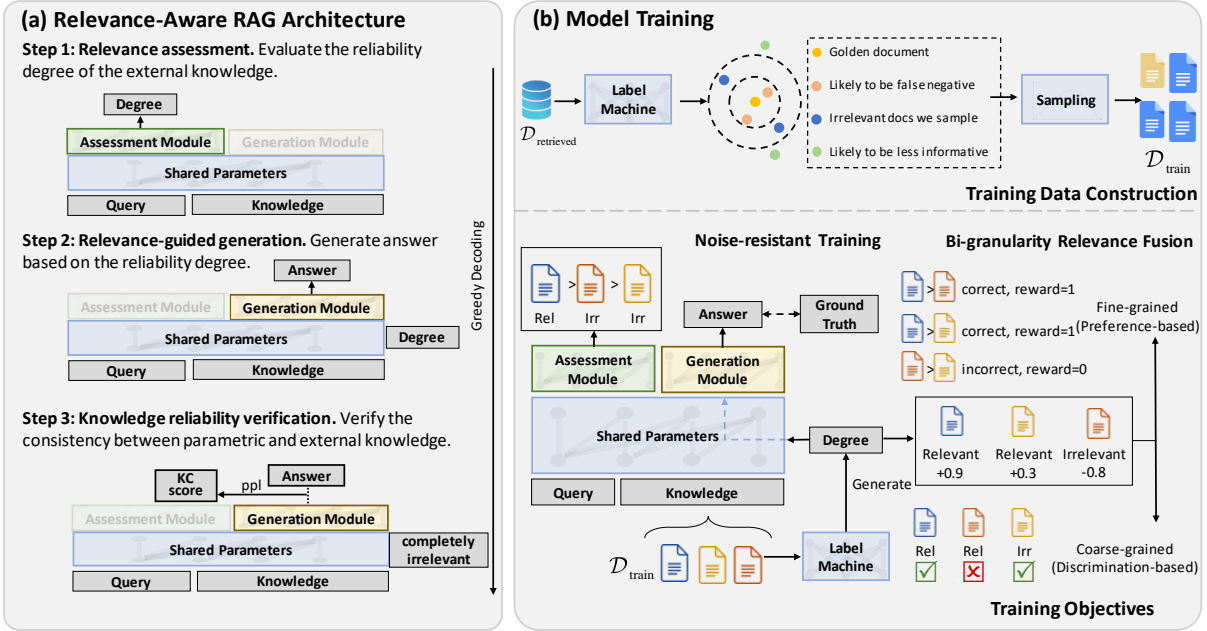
(a) Relevance-Aware RAG Architecture

Step 1: Relevance assessment. Evaluate the reliability degree of the external knowledge.

Degree

Assessment Module
Generation Module
Shared Parameters
Query
Knowledge

Step 2: Relevance-guided generation. Generate answer based on the reliability degree.

Answer

Assessment Module
Generation Module
Shared Parameters
Degree
Query
Knowledge

Greedy Decoding

Step 3: Knowledge reliability verification. Verify the consistency between parametric and external knowledge.

KC score
ppl
Answer
Assessment Module
Generation Module
Shared Parameters
completely irrelevant
Query
Knowledge

(b) Model Training

$\mathcal{D}_{\text{retrieved}}$
Label Machine
Golden document
Likely to be false negative
Irrelevant docs we sample
Likely to be less informative
Sampling
$\mathcal{D}_{\text{train}}$

Training Data Construction

Noise-resistant Training

Rel > Irr > Irr
Answer
Ground Truth
Assessment Module
Generation Module
Shared Parameters
Degree
Query
Knowledge
Generate
$\mathcal{D}_{\text{train}}$
Label Machine

Bi-granularity Relevance Fusion

> correct, reward=1
> correct, reward=1
> incorrect, reward=0

Fine-grained (Preference-based)

Relevant +0.9
Relevant +0.3
Irrelevant -0.8

Rel
Rel
Irr

Coarse-grained (Discrimination-based)

Training Objectives